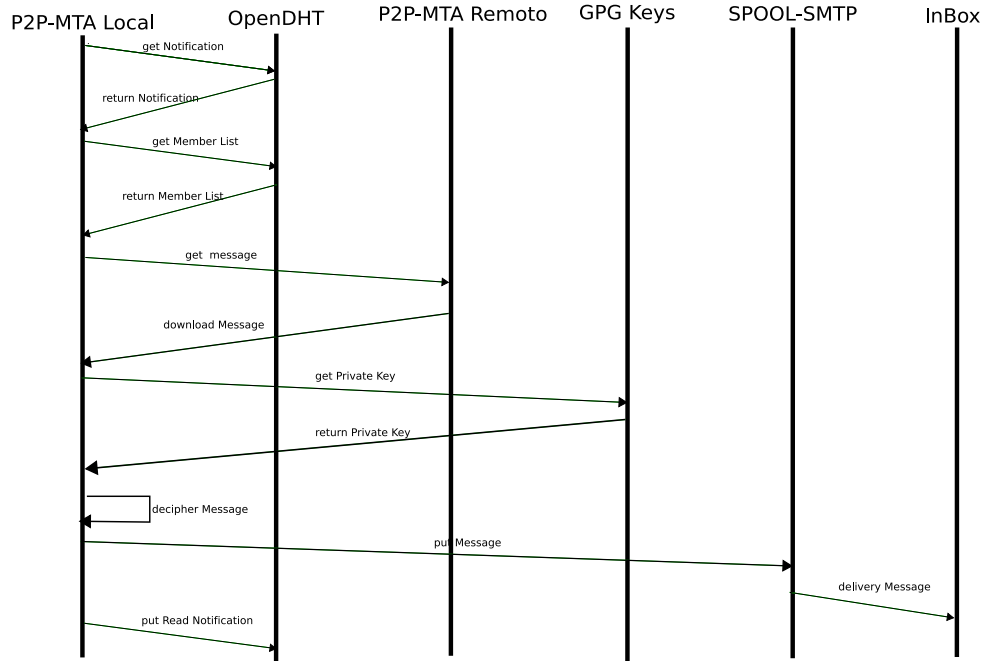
P2P-MTA Local

OpenDHT

P2P-MTA Remoto

GPG Keys

SPOOL-SMTP

InBox

get Notification

return Notification

get Member List

return Member List

get message

download Message

get Private Key

return Private Key

decipher Message

put Message

delivery Message

put Read Notification